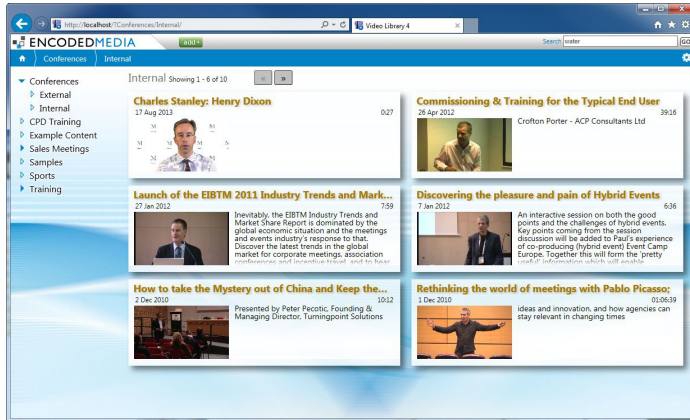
http://localhost/?Conferences/Internal/

Video Library 4

ENCODEDMEDIA

add+

Search water

GO

Conferences

Internal

Conferences
External
Internal
CPD Training
Example Content
Sales Meetings
Samples
Sports
Training

Internal Showing 1 - 6 of 10

«

»

Charles Stanley: Henry Dixon
17 Aug 2013
0:27

Commissioning & Training for the Typical End User
26 Apr 2012
39:16
Crofton Porter - ACP Consultants Ltd

Launch of the EIBTM 2011 Industry Trends and Mark...
27 Jan 2012
7:59
Inevitably, the EIBTM Industry Trends and Market Share Report is dominated by the global economic situation and the meetings and events industry's response to that. Discover the latest trends in the global market for corporate meetings, association conferences and incentive travel, and to hear

Discovering the pleasure and pain of Hybrid Events
7 Jan 2012
6:36
An interactive session on both the good points and the challenges of hybrid events. Key points coming from the session discussion will be added to Paul's experience of co-producing (hybrid event) Event Camp Europe. Together this will form the 'pretty useful' information which will enable

How to take the Mystery out of China and Keep the...
2 Dec 2010
10:12
Presented by Peter Pecotic, Founding & Managing Director, Turningpoint Solutions

Rethinking the world of meetings with Pablo Picasso;
1 Dec 2010
01:06:39
ideas and innovation, and how agencies can stay relevant in changing times